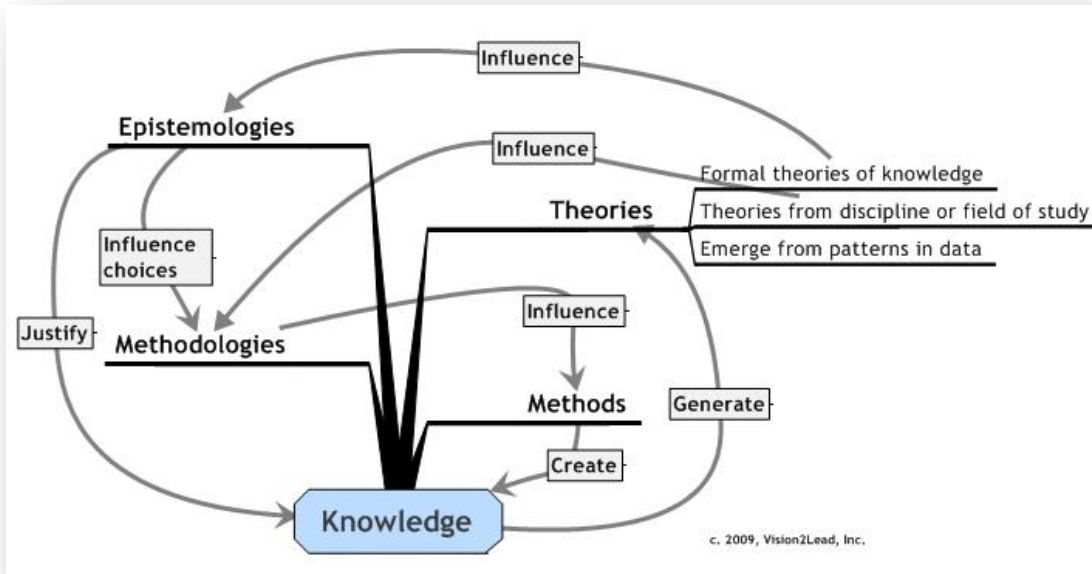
Influence

Epistemologies

Influence

Formal theories of knowledge

Theories

Theories from discipline or field of study

Emerge from patterns in data

Influence choices

Justify

Methodologies

Influence

Methods

Generate

Create

Knowledge

c. 2009, Vision2Lead, Inc.